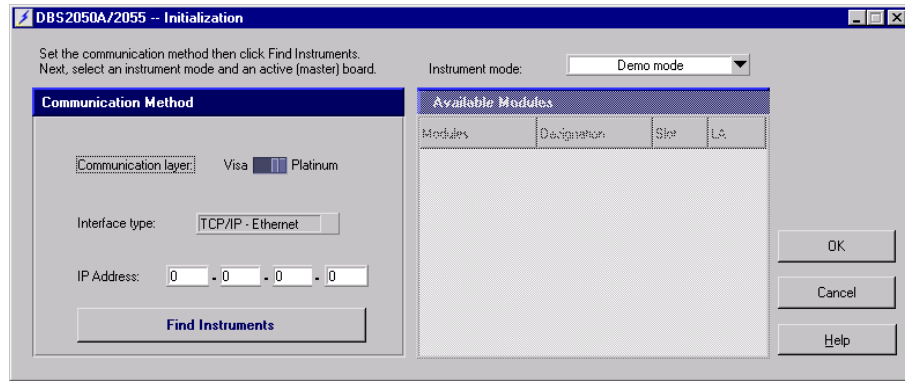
DBS2050A/2055 -- Initialization

Set the communication method then click Find Instruments.
Next, select an instrument mode and an active (master) board.

Instrument mode: Demo mode

Communication Method

Communication layer: Visa Platinum

Interface type: TCP/IP - Ethernet

IP Address: 0 . 0 . 0 . 0

Find Instruments

Available Modules

| Modules | Designation | Slot | LA |
|---|---|---|---|

OK

Cancel

Help